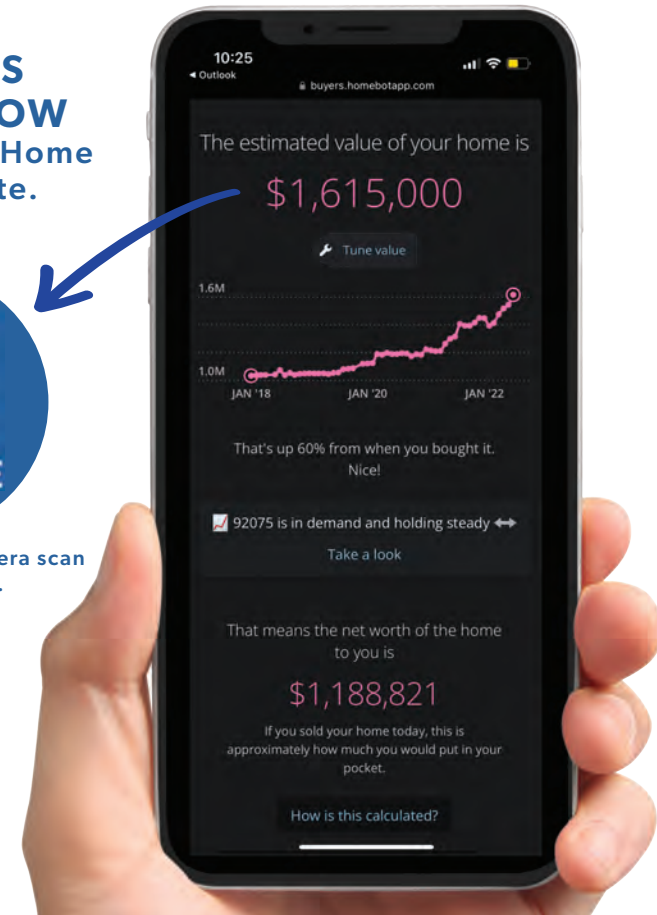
S
OW
Home
te.

era scan

10:25
◂ Outlook
buyers.homebotapp.com

The estimated value of your home is

$1,615,000

Tune value

1.6M
1.0M
JAN '18
JAN '20
JAN '22

That's up 60% from when you bought it. Nice!

92075 is in demand and holding steady

Take a look

That means the net worth of the home to you is

$1,188,821

If you sold your home today, this is approximately how much you would put in your pocket.

How is this calculated?